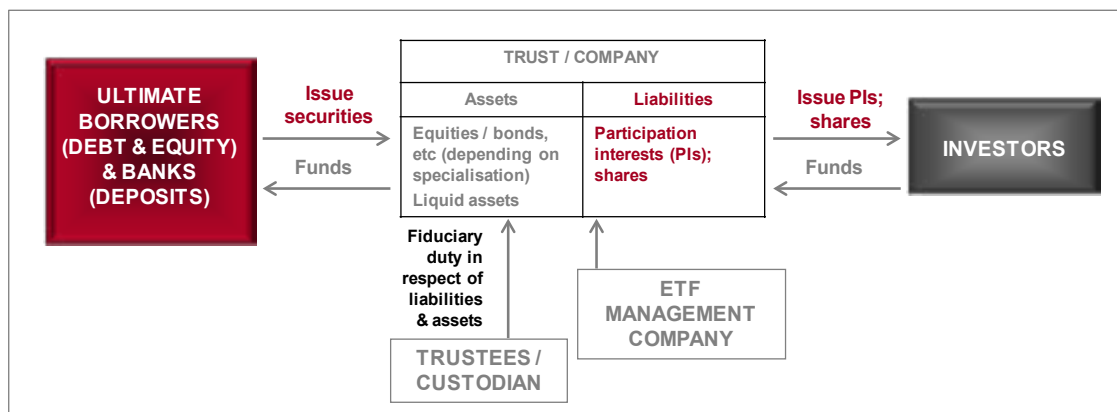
ULTIMATE BORROWERS (DEBT & EQUITY) & BANKS (DEPOSITS)

Issue securities

Funds

TRUST / COMPANY

| Assets | Liabilities |
|---|---|
| Equities / bonds, etc (depending on specialisation) Liquid assets | Participation interests (PIs); shares |

Issue PIs; shares

Funds

INVESTORS

Fiduciary duty in respect of liabilities & assets

TRUSTEES / CUSTODIAN

ETF MANAGEMENT COMPANY